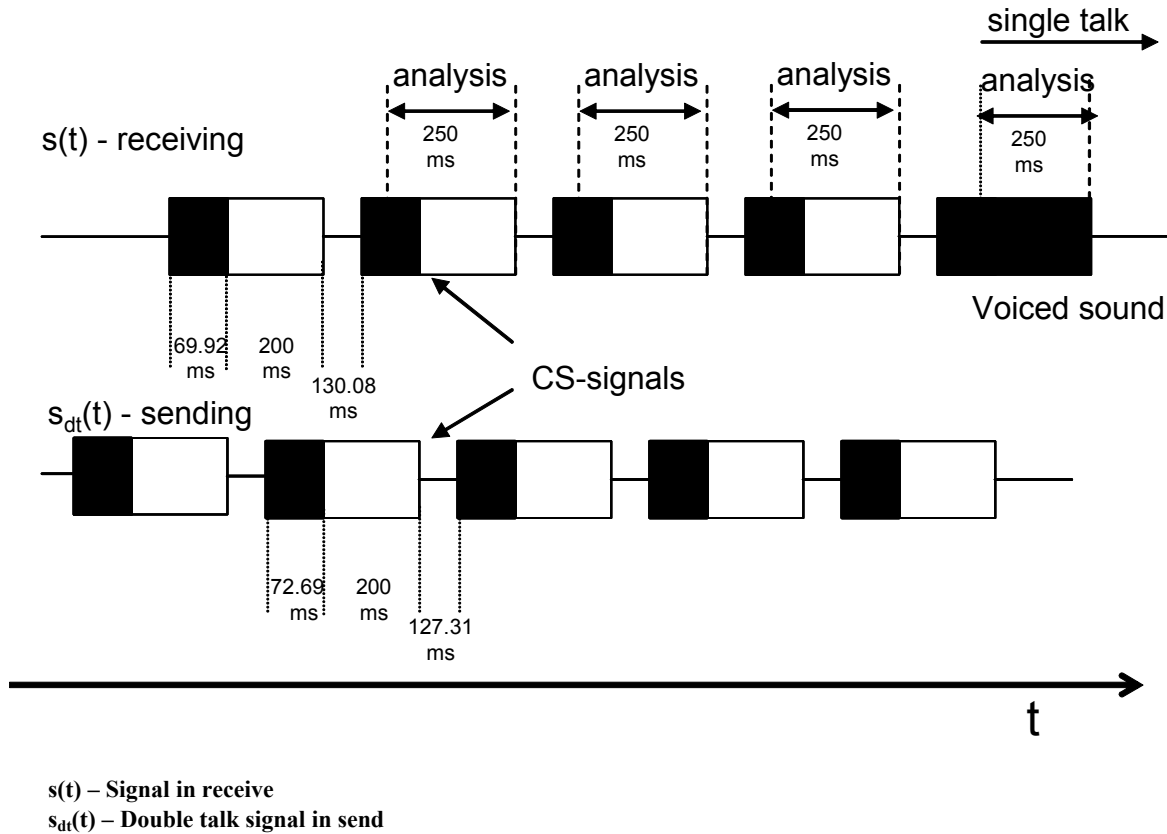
single talk

analysis 250 ms

analysis 250 ms

analysis 250 ms

analysis 250 ms

s(t) - receiving

69.92 ms

200 ms

130.08 ms

Voiced sound

CS-signals

$s_{dt}$(t) - sending

72.69 ms

200 ms

127.31 ms

t

s(t) – Signal in receive
$s_{dt}$(t) – Double talk signal in send